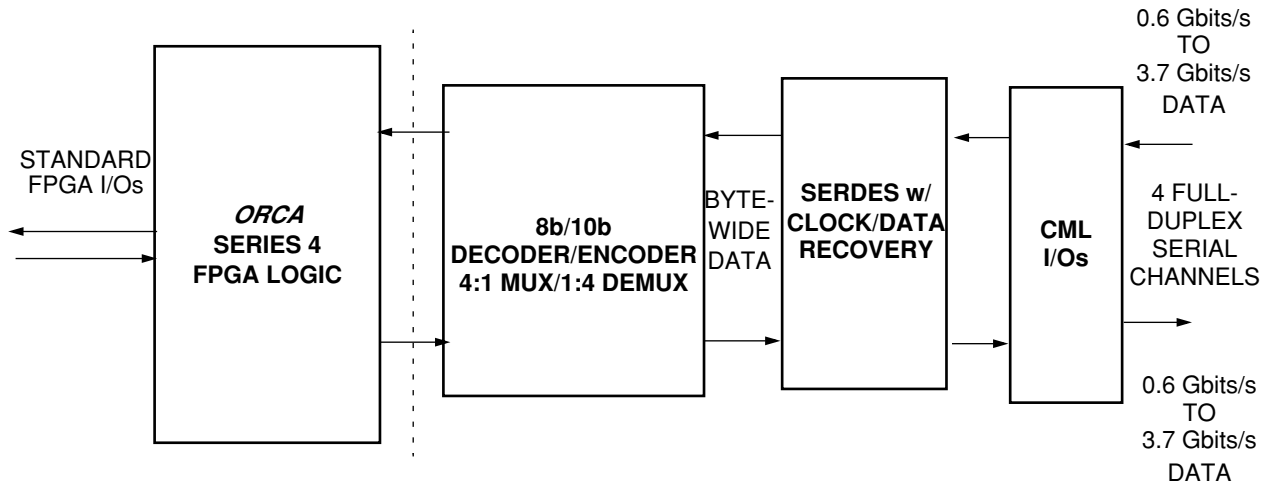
0.6 Gbits/s
TO
3.7 Gbits/s
DATA

STANDARD
FPGA I/Os

*ORCA*
SERIES 4
FPGA LOGIC

8b/10b
DECODER/ENCODER
4:1 MUX/1:4 DEMUX

BYTE-
WIDE
DATA

SERDES w/
CLOCK/DATA
RECOVERY

CML
I/Os

4 FULL-
DUPLEX
SERIAL
CHANNELS

0.6 Gbits/s
TO
3.7 Gbits/s
DATA